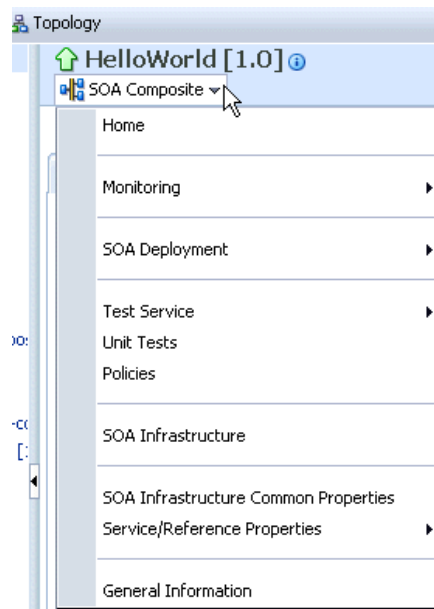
Topology

HelloWorld [1.0]

SOA Composite

Home

Monitoring

SOA Deployment

Test Service

Unit Tests

Policies

SOA Infrastructure

SOA Infrastructure Common Properties

Service/Reference Properties

General Information